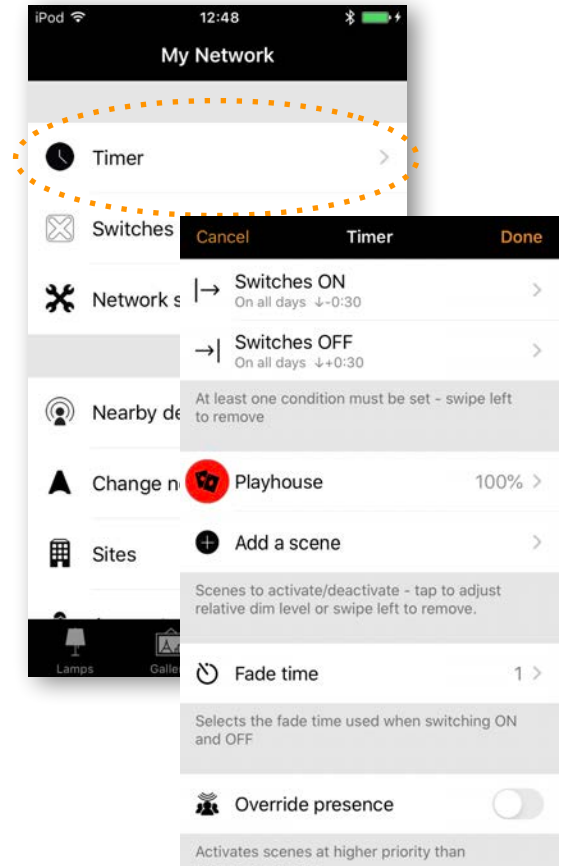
iPod 12:48

My Network

Timer

Switches

Network s

Nearby de

Change n

Sites

Lamps Galle

Cancel Timer Done

|→ Switches ON
On all days ↓-0:30

→| Switches OFF
On all days ↓+0:30

At least one condition must be set - swipe left to remove

Playhouse 100%

Add a scene

Scenes to activate/deactivate - tap to adjust relative dim level or swipe left to remove.

Fade time 1

Selects the fade time used when switching ON and OFF

Override presence

Activates scenes at higher priority than